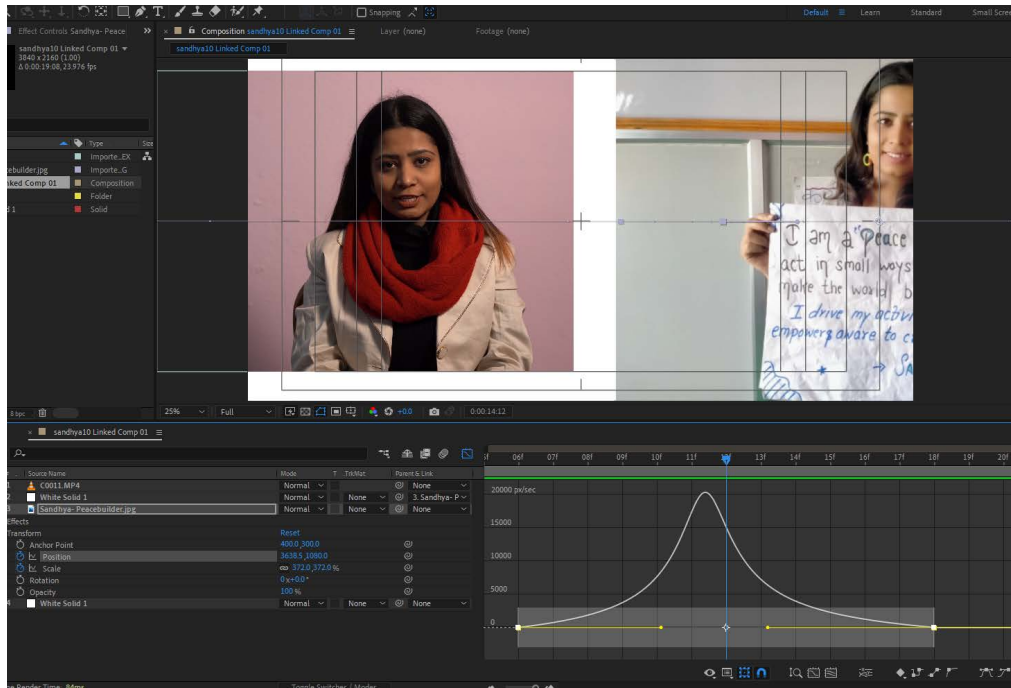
Snapping
Default ≡ Learn Standard Small Scree
Effect Controls Sandhya- Peace »
sandhya10 Linked Comp 01 ▾
3840 x 2160 (1.00)
Δ 0:00:19:08, 23.976 fps
Composition sandhya10 Linked Comp 01 ≡
Layer (none)
Footage (none)
sandhya10 Linked Comp 01
Type
Size
Importe...EX
cebuilder.jpg
Importe...G
nked Comp 01
Composition
Folder
d 1
Solid
I am a Peace
act in small ways
make the world b
I drive my activ
empowers aware to c
S
8 bpc
25%
Full
+0.0
0:00:14:12
sandhya10 Linked Comp 01 ≡
Source Name
Mode
T TrkMat
Parent & Link
1 C0011.MP4
Normal
None
2 White Solid 1
Normal
None
3. Sandhya- P
3 Sandhya- Peacebuilder.jpg
Normal
None
None
Effects
Transform
Reset
Anchor Point
400.0,300.0
Position
3638.5,1080.0
Scale
372.0,372.0 %
Rotation
0 x+0.0 °
Opacity
100 %
4 White Solid 1
Normal
None
None
06f
07f
08f
09f
10f
11f
13f
14f
15f
16f
17f
18f
19f
20f
20000 px/sec
15000
10000
5000
0
Toggle Switches / Modes
e Render Time 84ms